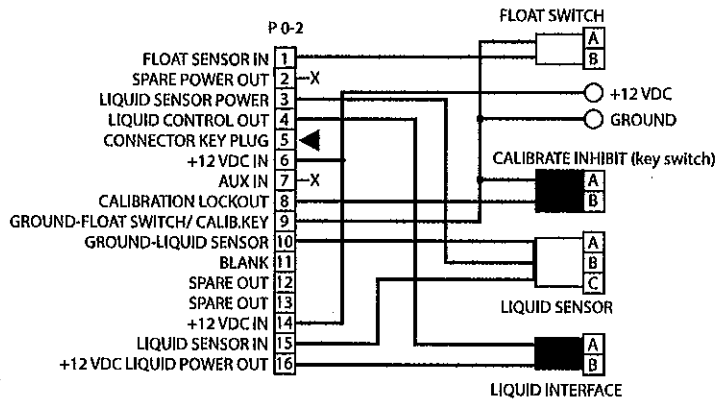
P 0-2

FLOAT SENSOR IN 1
SPARE POWER OUT 2 X
LIQUID SENSOR POWER 3
LIQUID CONTROL OUT 4
CONNECTOR KEY PLUG 5
+12 VDC IN 6
AUX IN 7 X
CALIBRATION LOCKOUT 8
GROUND-FLOAT SWITCH/ CALIB.KEY 9
GROUND-LIQUID SENSOR 10
BLANK 11
SPARE OUT 12
SPARE OUT 13
+12 VDC IN 14
LIQUID SENSOR IN 15
+12 VDC LIQUID POWER OUT 16

FLOAT SWITCH
A
B

+12 VDC
GROUND

CALIBRATE INHIBIT (key switch)
A
B

A
B
C
LIQUID SENSOR

A
B
LIQUID INTERFACE